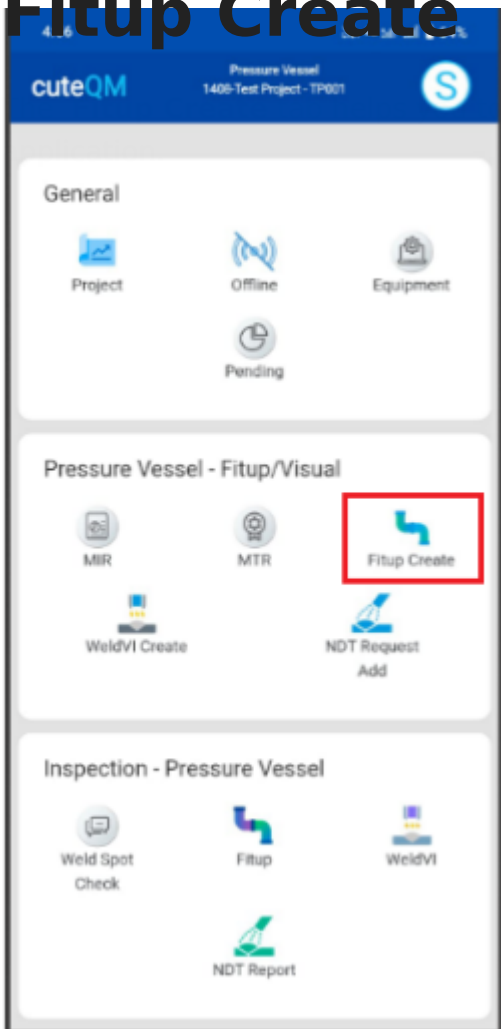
Fitup Create

cuteQM

Pressure Vessel
1408-Test Project - TP001

S

General

Project

Offline

Equipment

Pending

Pressure Vessel - Fitup/Visual

MIR

MTR

Fitup Create

WeldVI Create

NDT Request Add

Inspection - Pressure Vessel

Weld Spot Check

Fitup

WeldVI

NDT Report